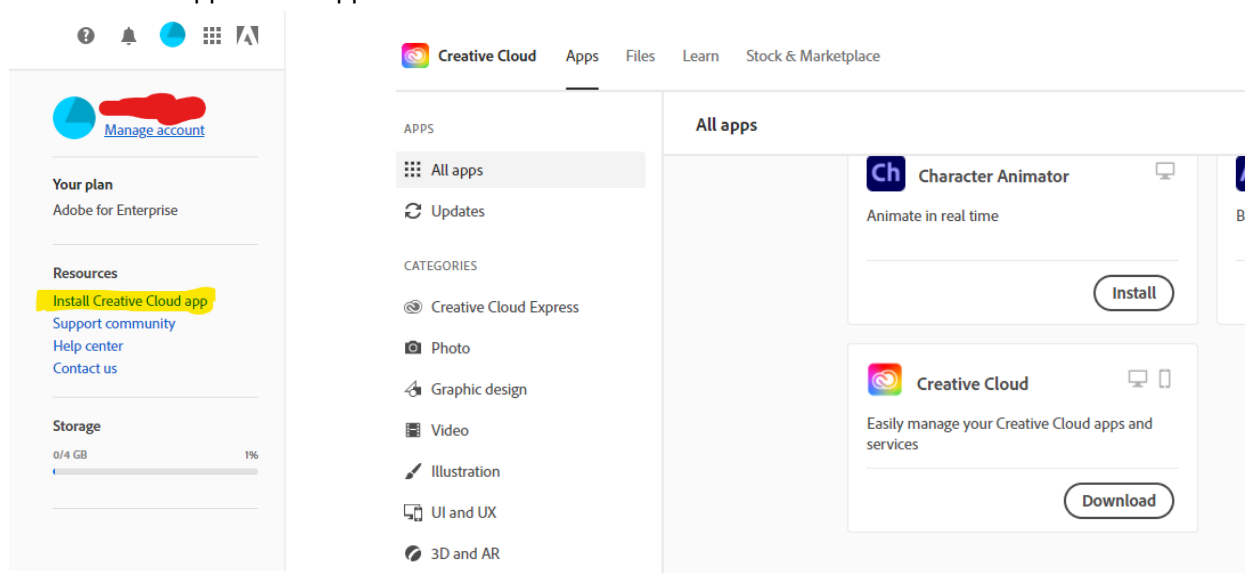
Manage account

Your plan
Adobe for Enterprise

Resources
Install Creative Cloud app
Support community
Help center
Contact us

Storage
0/4 GB 1%

Creative Cloud Apps Files Learn Stock & Marketplace

APPS
All apps
Updates

CATEGORIES
Creative Cloud Express
Photo
Graphic design
Video
Illustration
UI and UX
3D and AR

All apps

Ch Character Animator
Animate in real time
Install

Creative Cloud
Easily manage your Creative Cloud apps and services
Download